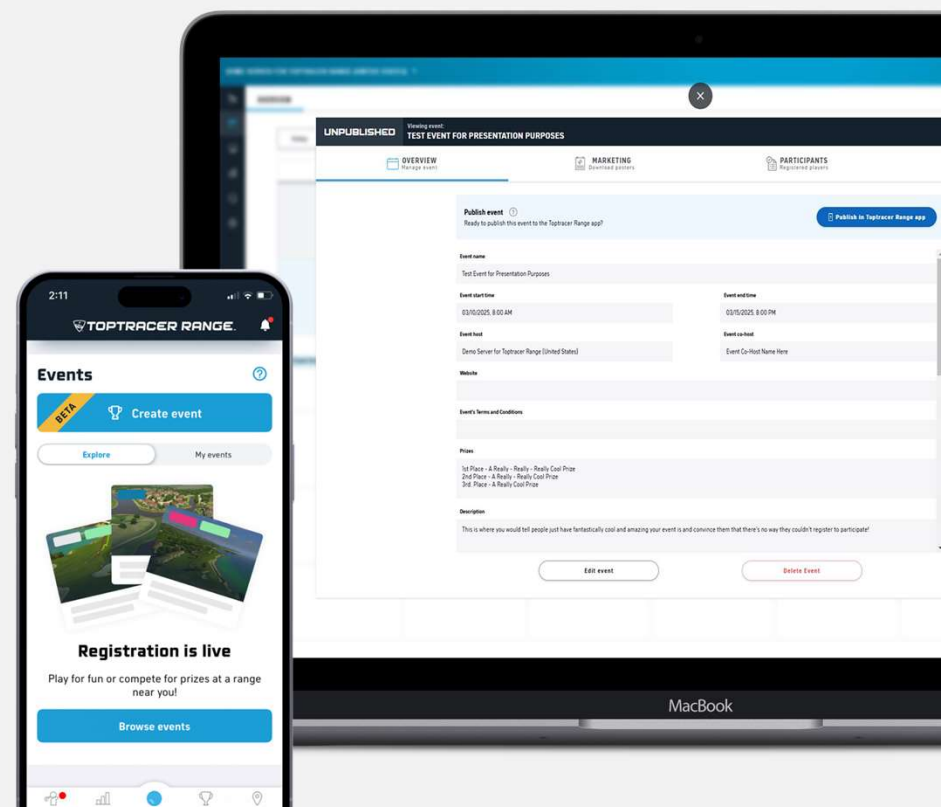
UNPUBLISHED
Viewing event:
TEST EVENT FOR PRESENTATION PURPOSES

OVERVIEW
Manage event

MARKETING
Download posters

PARTICIPANTS
Registered players

Publish event
Ready to publish this event to the Toptracer Range app?

Publish in Toptracer Range app

Event name
Test Event for Presentation Purposes

Event start time
03/10/2025, 8:00 AM

Event end time
03/15/2025, 8:00 PM

Event host
Demo Server for Toptracer Range (United States)

Event co-host
Event Co-Host Name Here

Website

Event's Terms and Conditions

Prizes
1st Place - A Really - Really - Really Cool Prize
2nd Place - A Really - Really Cool Prize
3rd. Place - A Really Cool Prize

Description
This is where you would tell people just have fantastically cool and amazing your event is and convince them that there's no way they couldn't register to participate!

Edit event

Delete Event

MacBook

2:11

TOPTRACER RANGE.

Events

BETA

Create event

Explore

My events

Registration is live

Play for fun or compete for prizes at a range near you!

Browse events